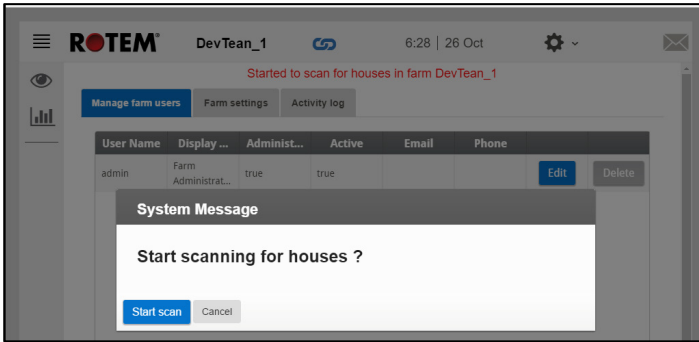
ROTEM DevTean_1 6:28 | 26 Oct

Started to scan for houses in farm DevTean_1

Manage farm users Farm settings Activity log

| User Name | Display ... | Administ... | Active | Email | Phone | | |
|---|---|---|---|---|---|---|---|
| admin | Farm Administrat... | true | true | | | Edit | Delete |

System Message

Start scanning for houses ?

Start scan Cancel